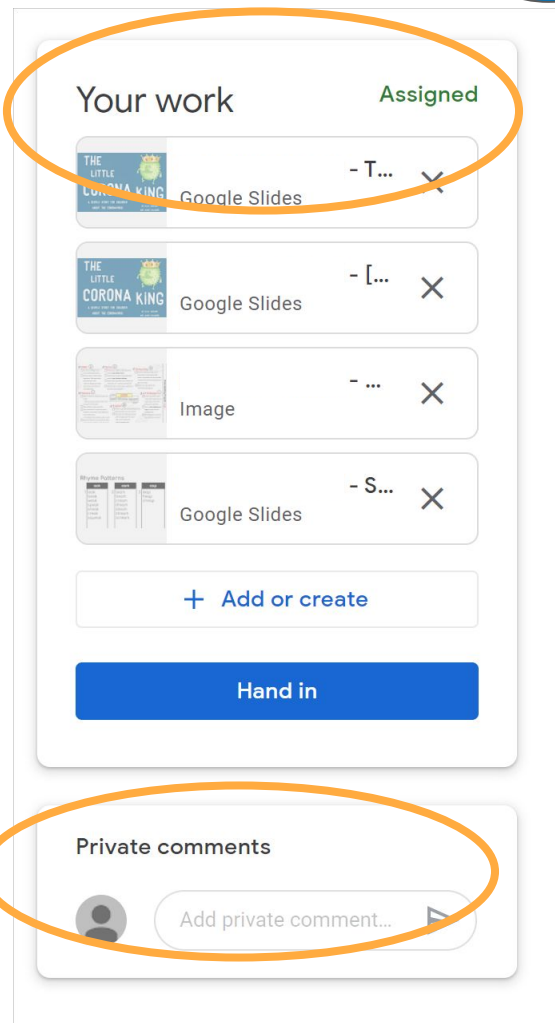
Your work

Assigned

THE LITTLE CORONA KING

- T...

Google Slides

THE LITTLE CORONA KING

- [...

Google Slides

- ...

Image

Rhyme Patterns

- S...

Google Slides

+ Add or create

Hand in

Private comments

Add private comment...